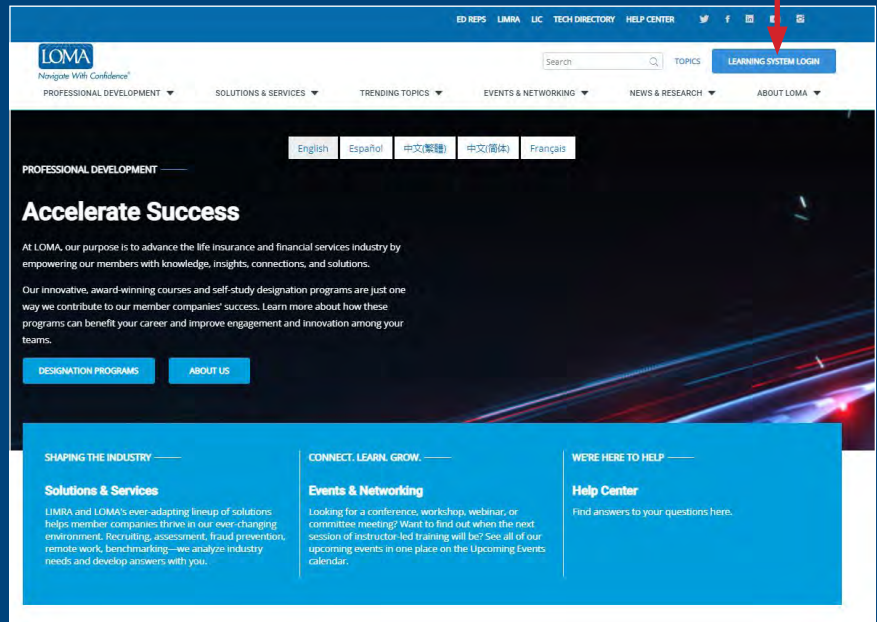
ED REPS LIMRA LIC TECH DIRECTORY HELP CENTER

LOMA
Navigate With Confidence

Search
TOPICS
LEARNING SYSTEM LOGIN

PROFESSIONAL DEVELOPMENT SOLUTIONS & SERVICES TRENDING TOPICS EVENTS & NETWORKING NEWS & RESEARCH ABOUT LOMA

English Español 中文(繁體) 中文(简体) Français

PROFESSIONAL DEVELOPMENT

Accelerate Success

At LOMA, our purpose is to advance the life insurance and financial services industry by empowering our members with knowledge, insights, connections, and solutions.

Our innovative, award-winning courses and self-study designation programs are just one way we contribute to our member companies' success. Learn more about how these programs can benefit your career and improve engagement and innovation among your teams.

DESIGNATION PROGRAMS
ABOUT US

SHAPING THE INDUSTRY

Solutions & Services

LIMRA and LOMA's ever-adapting lineup of solutions helps member companies thrive in our ever-changing environment. Recruiting, assessment, fraud prevention, remote work, benchmarking—we analyze industry needs and develop answers with you.

CONNECT. LEARN. GROW.

Events & Networking

Looking for a conference, workshop, webinar, or committee meeting? Want to find out when the next session of instructor-led training will be? See all of our upcoming events in one place on the Upcoming Events calendar.

WE'RE HERE TO HELP

Help Center

Find answers to your questions here.